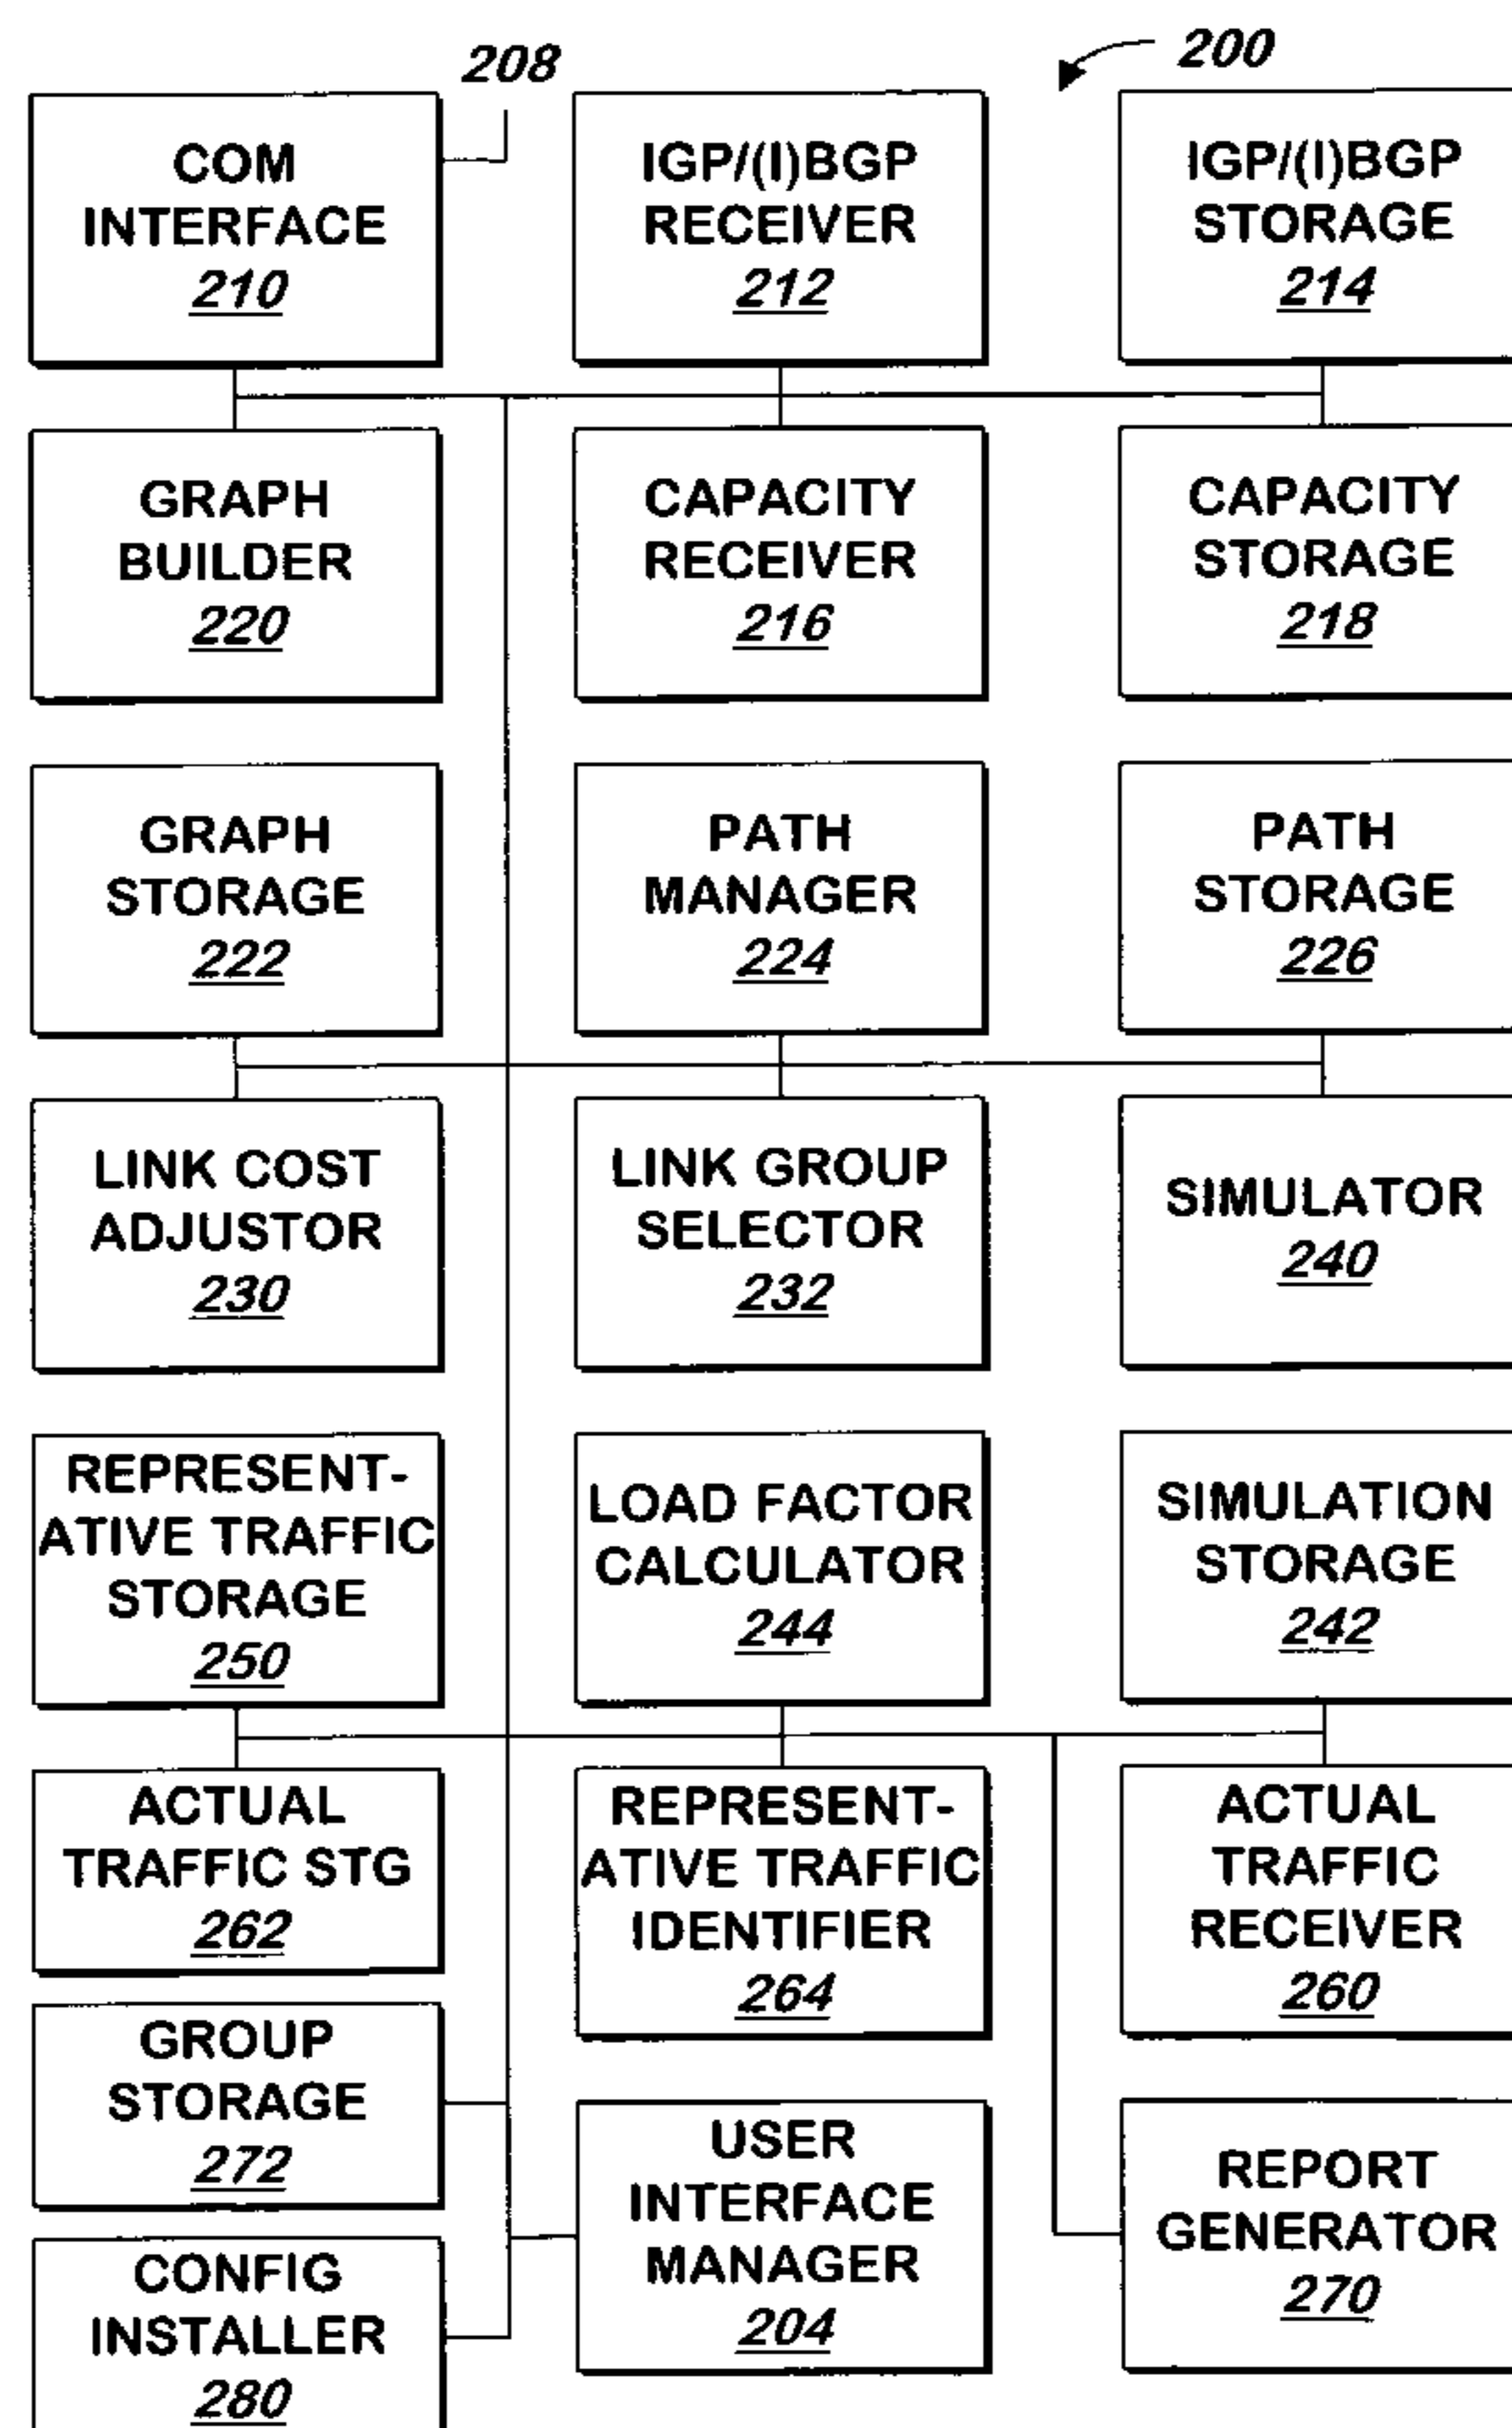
208

200

COM INTERFACE
210

IGP/(I)BGP RECEIVER
212

IGP/(I)BGP STORAGE
214

GRAPH BUILDER
220

CAPACITY RECEIVER
216

CAPACITY STORAGE
218

GRAPH STORAGE
222

PATH MANAGER
224

PATH STORAGE
226

LINK COST ADJUSTOR
230

LINK GROUP SELECTOR
232

SIMULATOR
240

REPRESENTATIVE TRAFFIC STORAGE
250

LOAD FACTOR CALCULATOR
244

SIMULATION STORAGE
242

ACTUAL TRAFFIC STG
262

REPRESENTATIVE TRAFFIC IDENTIFIER
264

ACTUAL TRAFFIC RECEIVER
260

GROUP STORAGE
272

USER INTERFACE MANAGER
204

REPORT GENERATOR
270

CONFIG INSTALLER
280